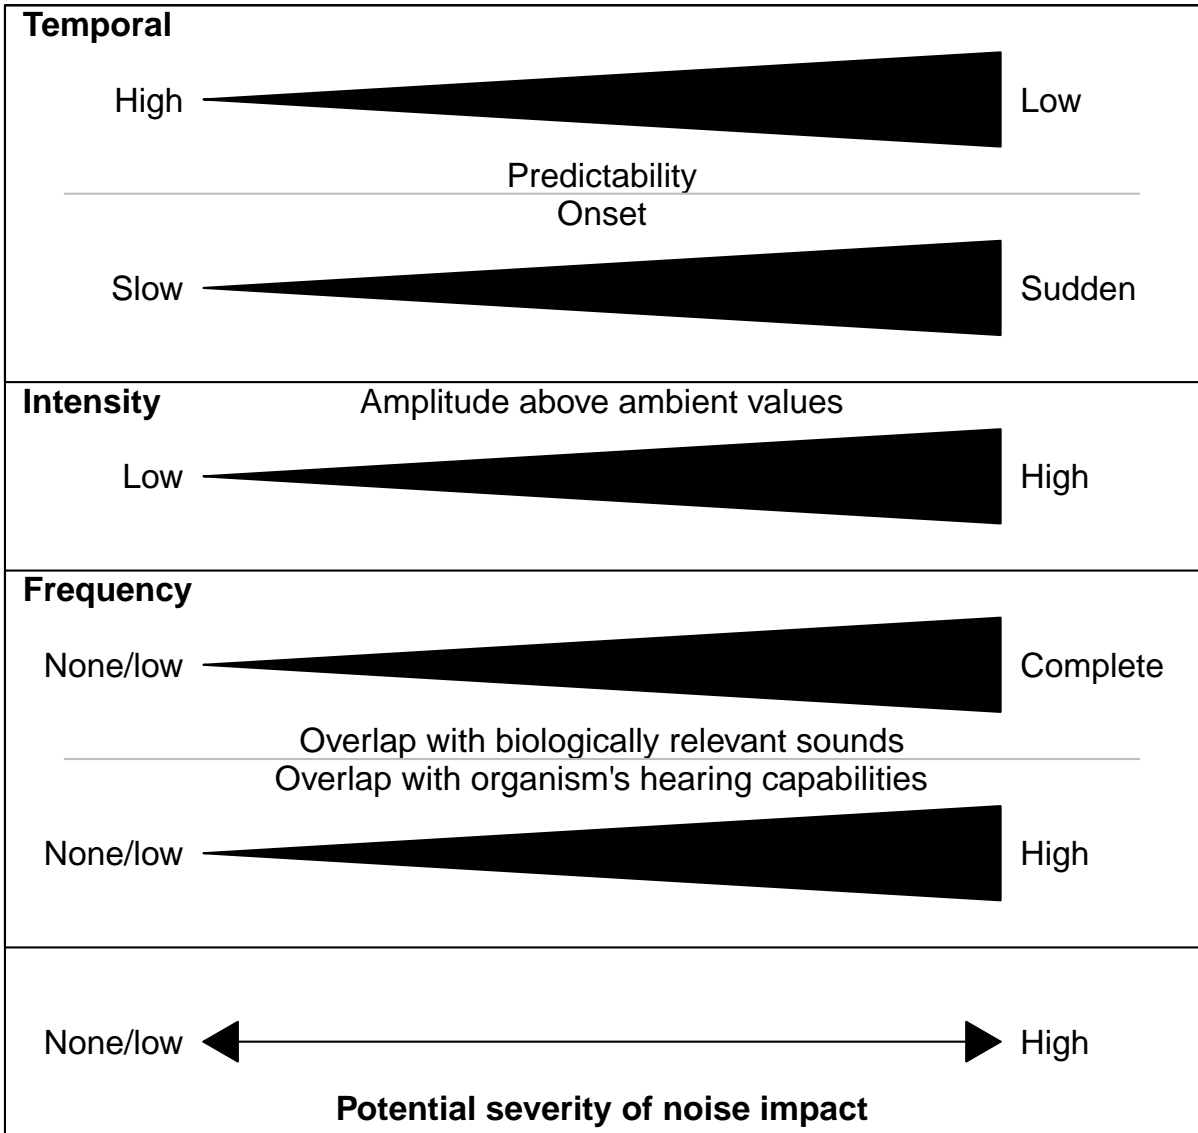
Temporal

High Low

Predictability

Onset

Slow Sudden

Intensity

Amplitude above ambient values

Low High

Frequency

None/low Complete

Overlap with biologically relevant sounds

Overlap with organism's hearing capabilities

None/low High

None/low High

Potential severity of noise impact